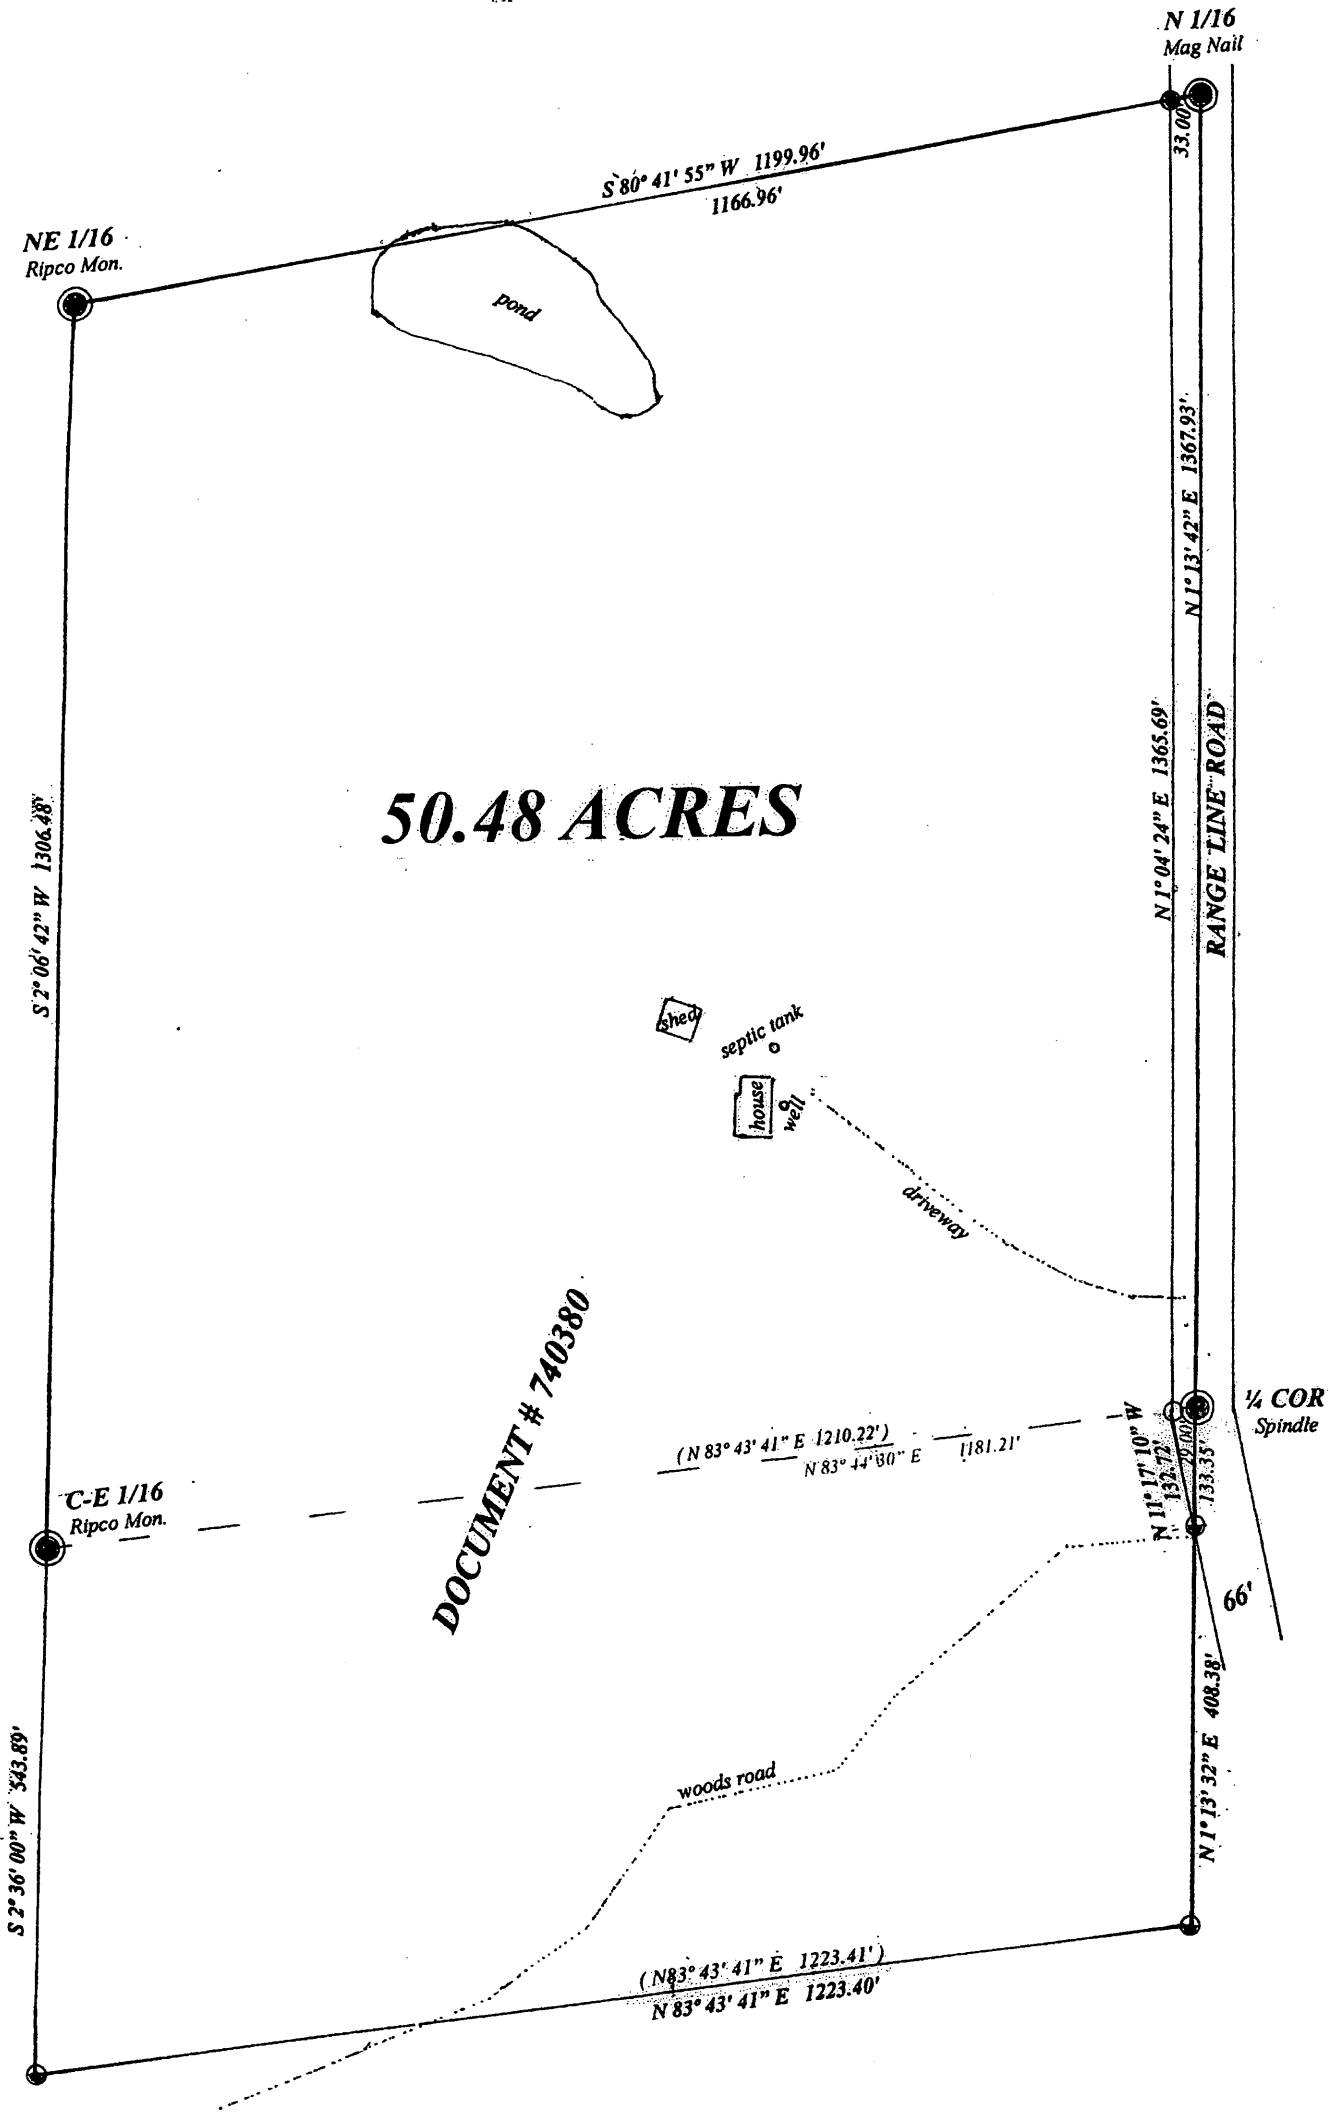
N 1/16
Mag Nail

33.00'

S 80° 41' 55" W 1199.96'
1166.96'

NE 1/16
Ripco Mon.

pond

N 1° 13' 42" E 1367.93'

50.48 ACRES

S 2° 06' 42" W 1306.48'

N 1° 04' 24" E 1365.69'

RANGE LINE ROAD

shed
septic tank
house
well

driveway

DOCUMENT # 740380

¼ COR
Spindle

(N 83° 43' 41" E 1210.22')
N 83° 44' 00" E 1181.21'

N 11° 17' 10" W
132.72'
29.00'
133.35'

C-E 1/16
Ripco Mon.

66'

N 1° 13' 32" E 408.38'

woods road

S 2° 36' 00" W 343.89'

(N 83° 43' 41" E 1223.41')
N 83° 43' 41" E 1223.40'